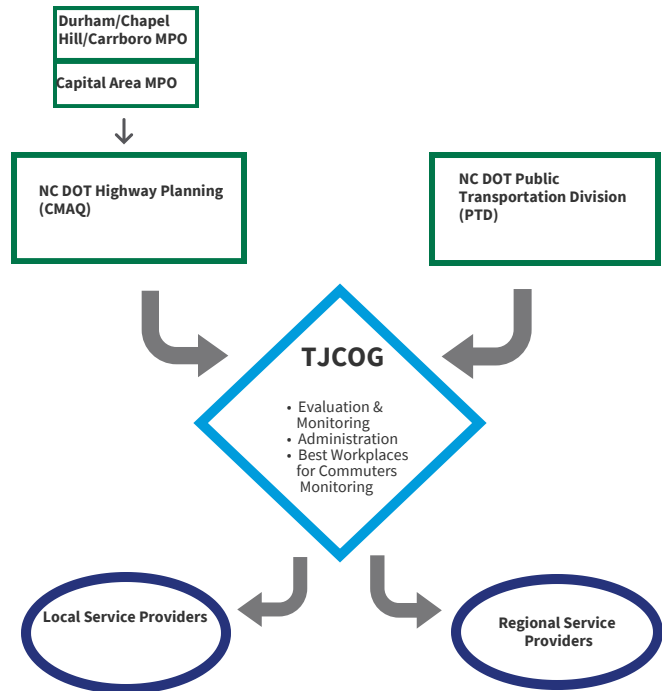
Durham/Chapel Hill/Carrboro MPO

Capital Area MPO

NC DOT Highway Planning (CMAQ)

NC DOT Public Transportation Division (PTD)

TJCOG

• Evaluation & Monitoring
• Administration
• Best Workplaces for Commuters Monitoring

Local Service Providers

Regional Service Providers